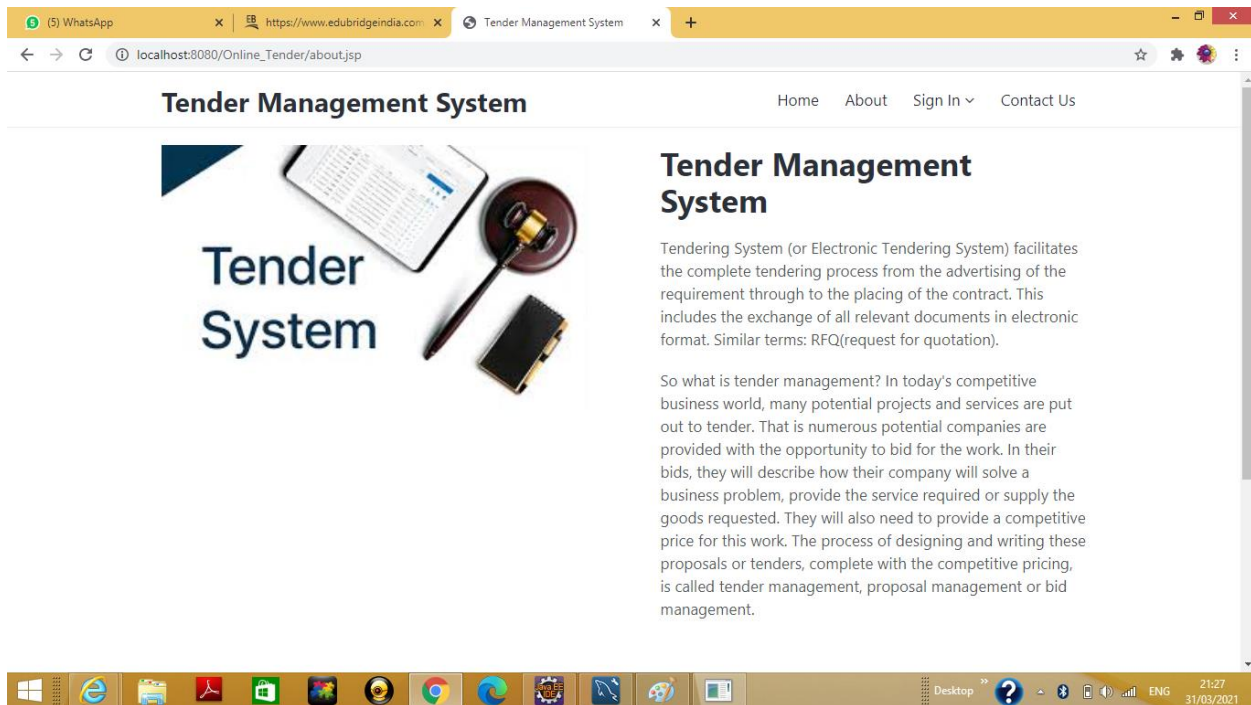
(5) WhatsApp
https://www.edubridgeindia.com
Tender Management System
localhost:8080/Online_Tender/about.jsp

Tender Management System
Home About Sign In Contact Us

Tender
System

Tender Management System

Tendering System (or Electronic Tendering System) facilitates the complete tendering process from the advertising of the requirement through to the placing of the contract. This includes the exchange of all relevant documents in electronic format. Similar terms: RFQ(request for quotation).

So what is tender management? In today's competitive business world, many potential projects and services are put out to tender. That is numerous potential companies are provided with the opportunity to bid for the work. In their bids, they will describe how their company will solve a business problem, provide the service required or supply the goods requested. They will also need to provide a competitive price for this work. The process of designing and writing these proposals or tenders, complete with the competitive pricing, is called tender management, proposal management or bid management.

Desktop ENG 21:27 31/03/2021